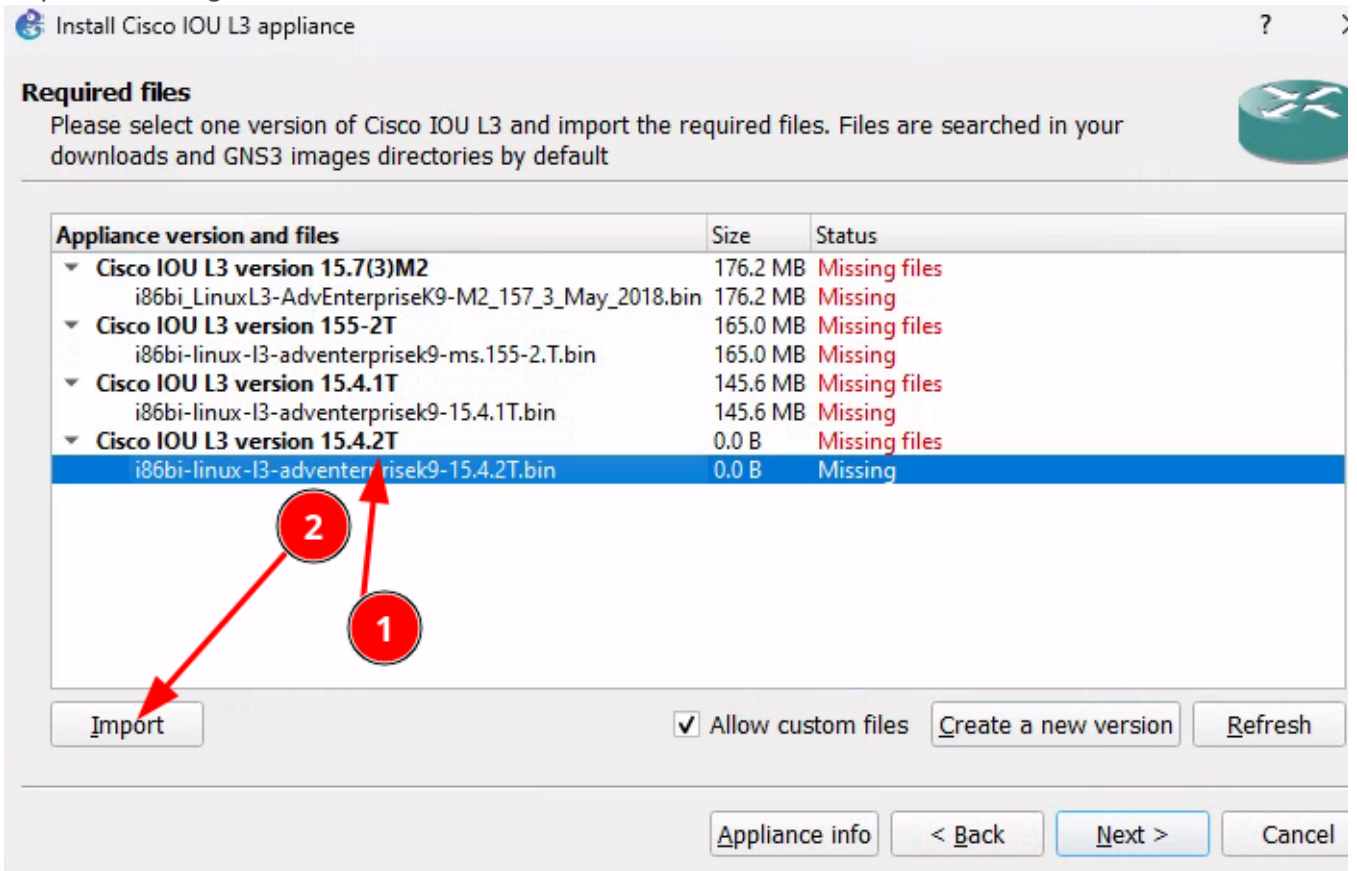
Install Cisco IOU L3 appliance

?

Required files

Please select one version of Cisco IOU L3 and import the required files. Files are searched in your downloads and GNS3 images directories by default

| Appliance version and files | Size | Status |
|---|---|---|
| Cisco IOU L3 version 15.7(3)M2 | 176.2 MB | Missing files |
| i86bi_LinuxL3-AdvEnterpriseK9-M2_157_3_May_2018.bin | 176.2 MB | Missing |
| Cisco IOU L3 version 155-2T | 165.0 MB | Missing files |
| i86bi-linux-l3-adventerprisek9-ms.155-2.T.bin | 165.0 MB | Missing |
| Cisco IOU L3 version 15.4.1T | 145.6 MB | Missing files |
| i86bi-linux-l3-adventerprisek9-15.4.1T.bin | 145.6 MB | Missing |
| Cisco IOU L3 version 15.4.2T | 0.0 B | Missing files |
| i86bi-linux-l3-adventerprisek9-15.4.2T.bin | 0.0 B | Missing |

2

1

Import

Allow custom files

Create a new version

Refresh

Appliance info

< Back

Next >

Cancel